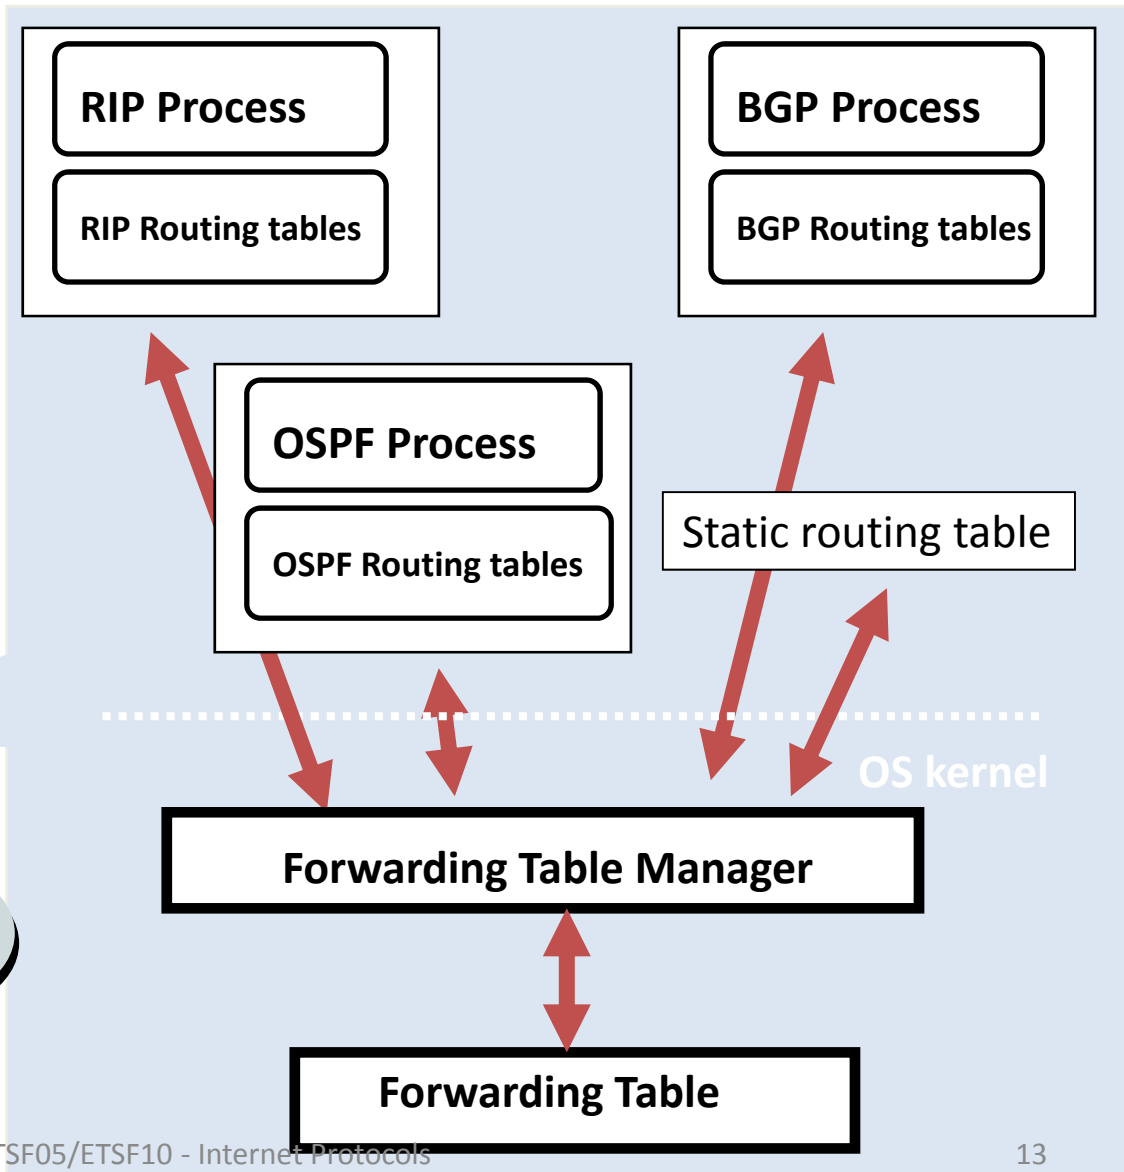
RIP Process

RIP Routing tables

BGP Process

BGP Routing tables

OSPF Process

OSPF Routing tables

Static routing table

OS kernel

Forwarding Table Manager

Forwarding Table

TSF05/ETSF10 - Internet Protocols

13